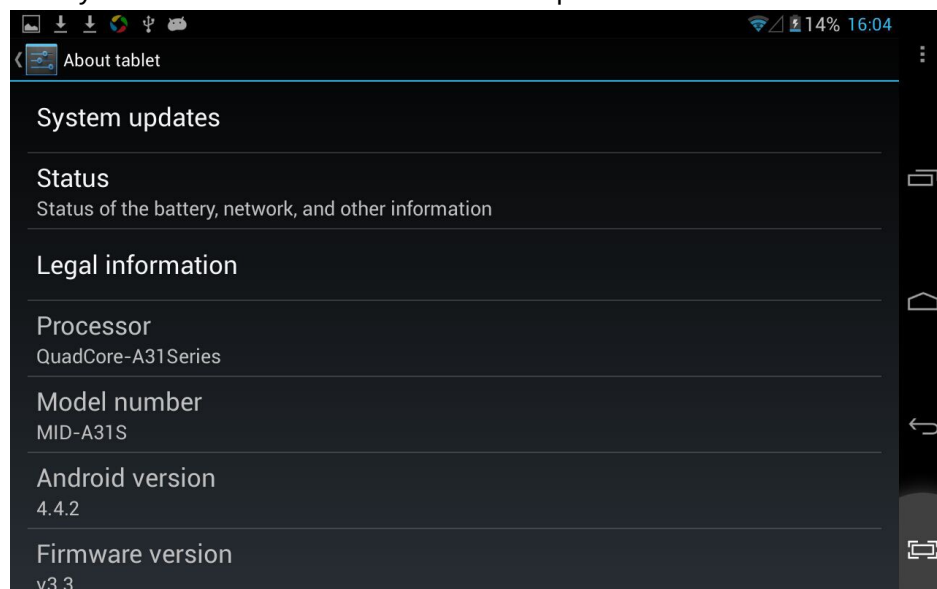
14% 16:04

About tablet

System updates

Status
Status of the battery, network, and other information

Legal information

Processor
QuadCore-A31Series

Model number
MID-A31S

Android version
4.4.2

Firmware version
v3.3